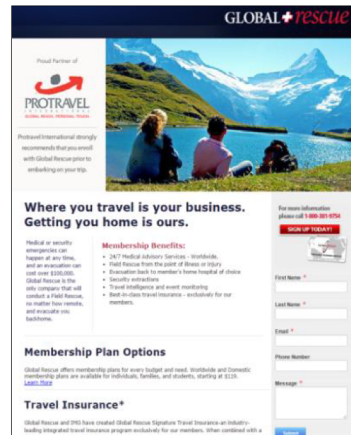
GLOBAL+rescue

Proud Partner of

PROTRAVEL

Protravel International strongly recommends that you enroll with Global Rescue prior to embarking on your trip.

Where you travel is your business. Getting you home is ours.

Medical or security emergencies can happen at any time, and an evacuation can cost over $100,000. Global Rescue is the only company that will conduct a Field Rescue, no matter how remote, and evacuate you back home.

Membership Benefits:
• 24/7 Medical Advisory Services - Worldwide.
• Field Rescue from the point of illness or injury
• Evacuation back to member's home hospital of choice
• Security extractions
• Travel intelligence and event monitoring
• Best-in-class travel insurance - exclusively for our members.

For more information please call 1-800-381-9754

SIGN UP TODAY!

First Name *

Last Name *

Email *

Phone Number

Message *

Membership Plan Options

Global Rescue offers membership plans for every budget and need. Worldwide and Domestic membership plans are available for individuals, families, and students, starting at $119. Learn More

Travel Insurance*

Global Rescue and IMG have created Global Rescue Signature Travel Insurance an industry-leading integrated travel insurance program exclusively for our members. When combined with a

Submit